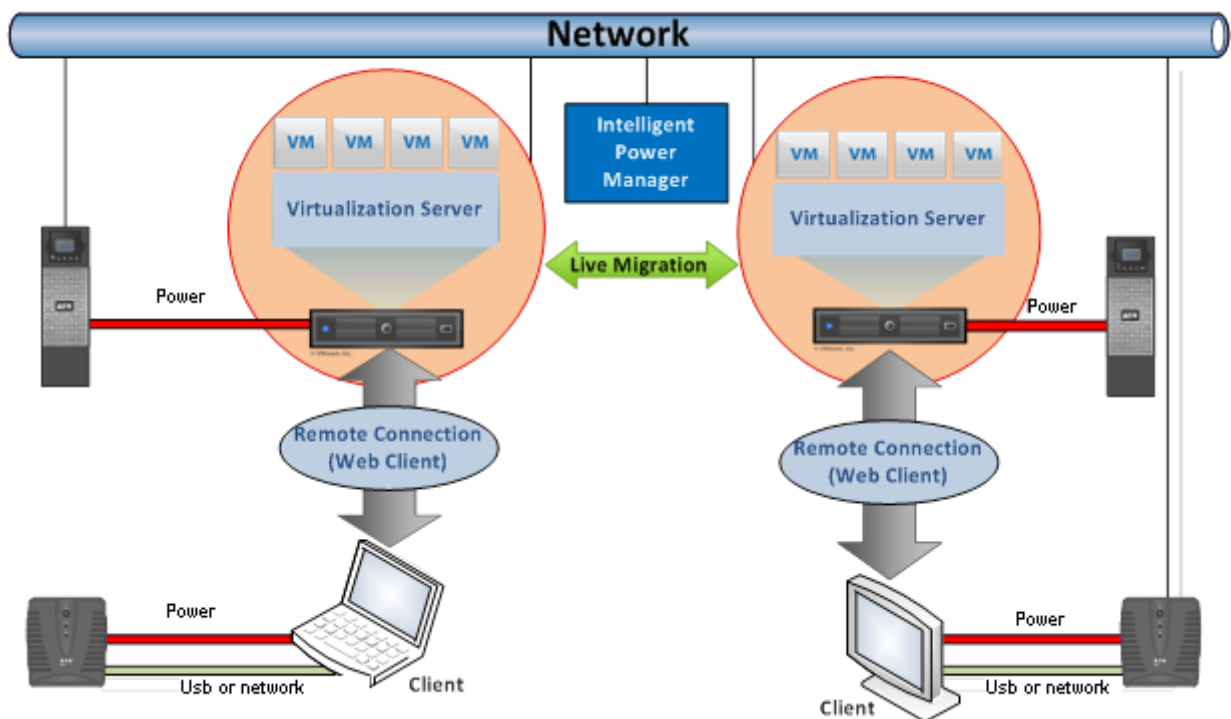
Network

Intelligent Power Manager

VM VM VM VM

Virtualization Server

VM VM VM VM

Virtualization Server

Live Migration

Power

Power

Remote Connection (Web Client)

Remote Connection (Web Client)

Power

Usb or network

Client

Power

Usb or network

Client